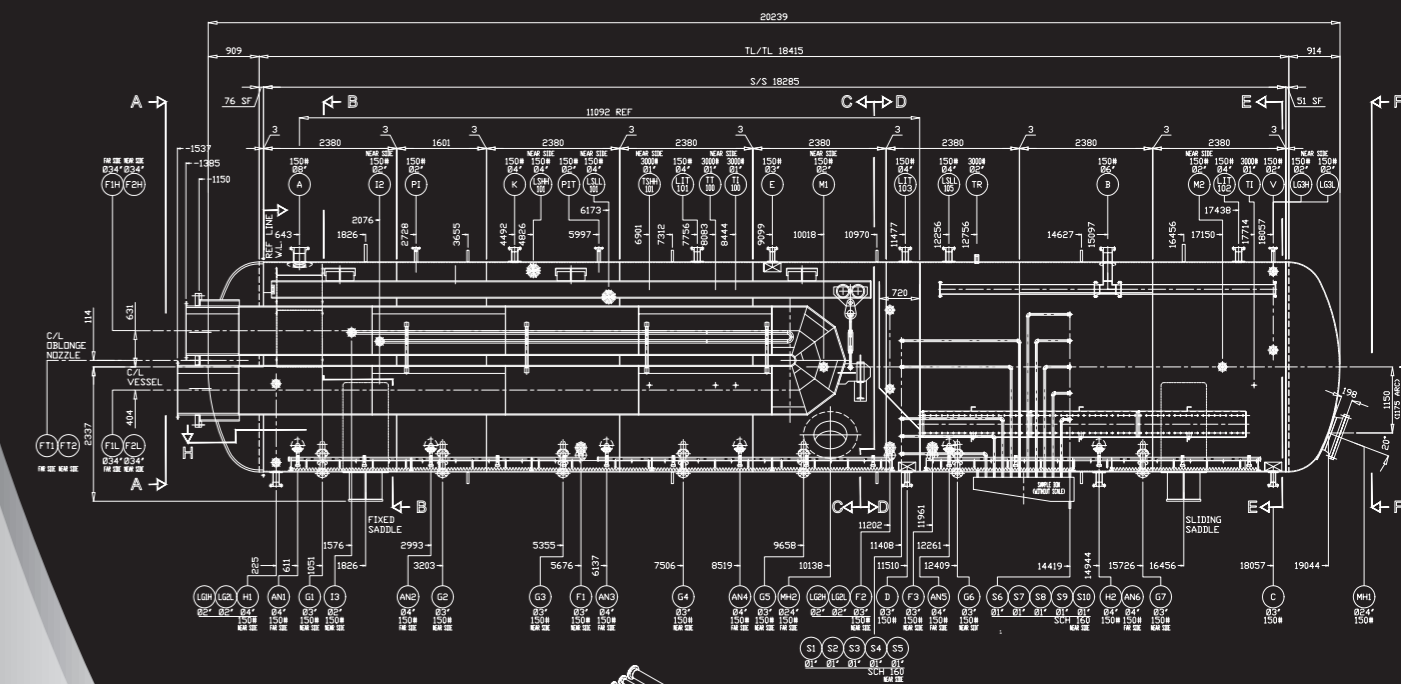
20239

909

TL/TL 18415

914

S/S 18285

76 SF

A

B

C D

E

51 SF

F

11092 REF

3 2380 3 1601 3 2380 3 2380 3 2380 3 2380 3 2380 3 2380 3

-1537
-1385
-1150

FAR SIDE NEAR SIDE
Ø34" Ø34"
F1H F2H

150# 08"
A

NEAR SIDE 150# 02"
I2

150# 02"
PI

150# Ø4"
K

NEAR SIDE 150# Ø4"
LSHH 101

150# 02"
PIT

NEAR SIDE 150# Ø4"
LSLL 101

NEAR SIDE 3000# Ø1"
TSHH 101

150# Ø4"
LIT 101

NEAR SIDE 3000# Ø1"
TT 100

3000# Ø1"
TI 100

150# 03"
E

NEAR SIDE 150# 02"
M1

150# Ø4"
LIT 103

150# Ø4"
LSLL 105

3000# 02"
TR

150# 06"
B

NEAR SIDE 150# 02"
M2

150# Ø4"
LIT 102

3000# Ø1"
TI

150# 02"
V

NEAR SIDE 150# 02"
LG3H

NEAR SIDE 150# 02"
LG3L

REF LINE
W.L.

643
2076
1826
2728
3655
4492
4826
6173
5997
6901
7312
7756
8083
8444
9099
10018
10970
11477
12256
12756
14627
15097
16456
17150
17438
17714
18057

720

114
631

C/L OBLONGE NOZZLE

C/L VESSEL

404
2337

F1T F2T
FAR SIDE NEAR SIDE

F1L F2L
Ø34" Ø34"
FAR SIDE NEAR SIDE

H

198

20°

1150 (1175 ARC)

SAMPLE BOX (WITHOUT SCALE)

FIXED SADDLE

SLIDING SADDLE

225
611
1051
1576
1826
2993
3203
5355
5676
6137
7506
8519
9658
10138
11202
11408
11510
11961
12261
12409
14419
14944
15726
16456
18057
19044

LG1H LG2L H1 AN1 G1 I3
02" 02" Ø4" Ø4" 03" 02"
150# 150# 150# 150#
NEAR SIDE FAR SIDE FAR SIDE NEAR SIDE

AN2 G2
Ø4" 03"
150# 150#
FAR SIDE NEAR SIDE

G3 F1 AN3
03" 03" Ø4"
150# 150# 150#
NEAR SIDE FAR SIDE

G4
03"
150#
NEAR SIDE

AN4 G5 MH2 LG2H LG2L F2
Ø4" 03" Ø24" 02" 02" 03"
150# 150# 150# 150#
FAR SIDE NEAR SIDE NEAR SIDE NEAR SIDE

D F3 AN5 G6
03" 03" Ø4" 03"
150# 150# 150# 150#
NEAR SIDE FAR SIDE FAR SIDE NEAR SIDE

S6 S7 S8 S9 S10
Ø1" Ø1" Ø1" Ø1" Ø1"
SCH 160

H2 AN6 G7
Ø4" Ø4" 03"
150# 150# 150#
FAR SIDE NEAR SIDE

C
03"
150#

MH1
Ø24"
150#

S1 S2 S3 S4 S5
Ø1" Ø1" Ø1" Ø1" Ø1"
SCH 160
NEAR SIDE